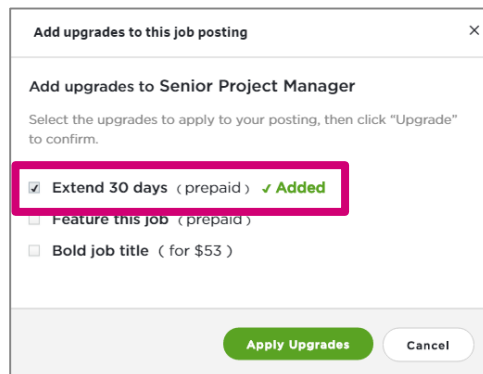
Add upgrades to this job posting

×

Add upgrades to Senior Project Manager

Select the upgrades to apply to your posting, then click "Upgrade" to confirm.

Extend 30 days ( prepaid ) ✓ Added

Feature this job ( prepaid )

Bold job title ( for $53 )

Apply Upgrades

Cancel